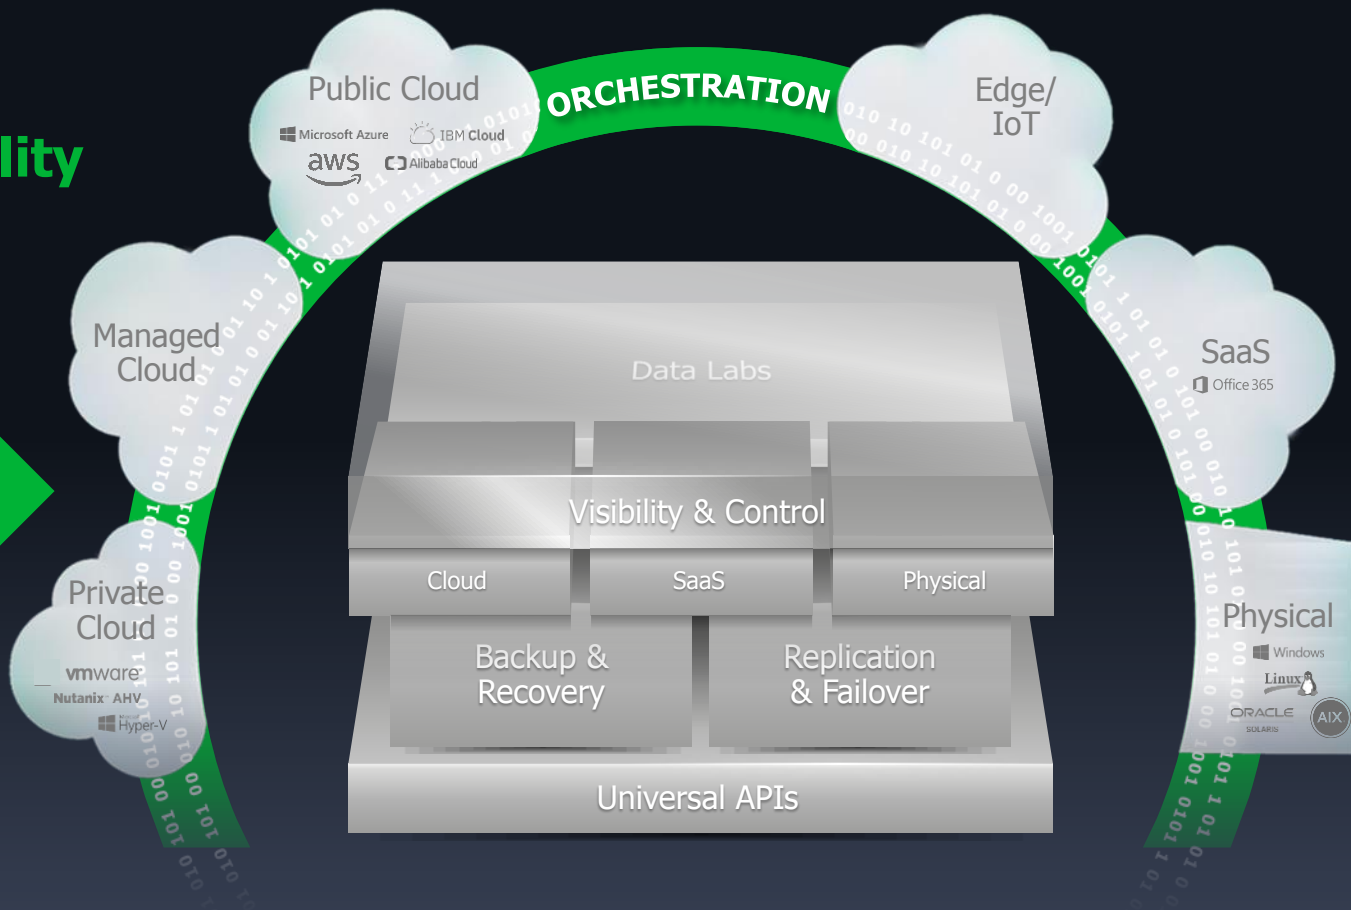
lity

Public Cloud
Microsoft Azure
IBM Cloud
aws
Alibaba Cloud

ORCHESTRATION

Edge/ IoT

Managed Cloud

SaaS
Office 365

Private Cloud
vmware
Nutanix AHV
Hyper-V

Physical
Windows
Linux
ORACLE SOLARIS
AIX

Data Labs

Visibility & Control

Cloud

SaaS

Physical

Backup & Recovery

Replication & Failover

Universal APIs